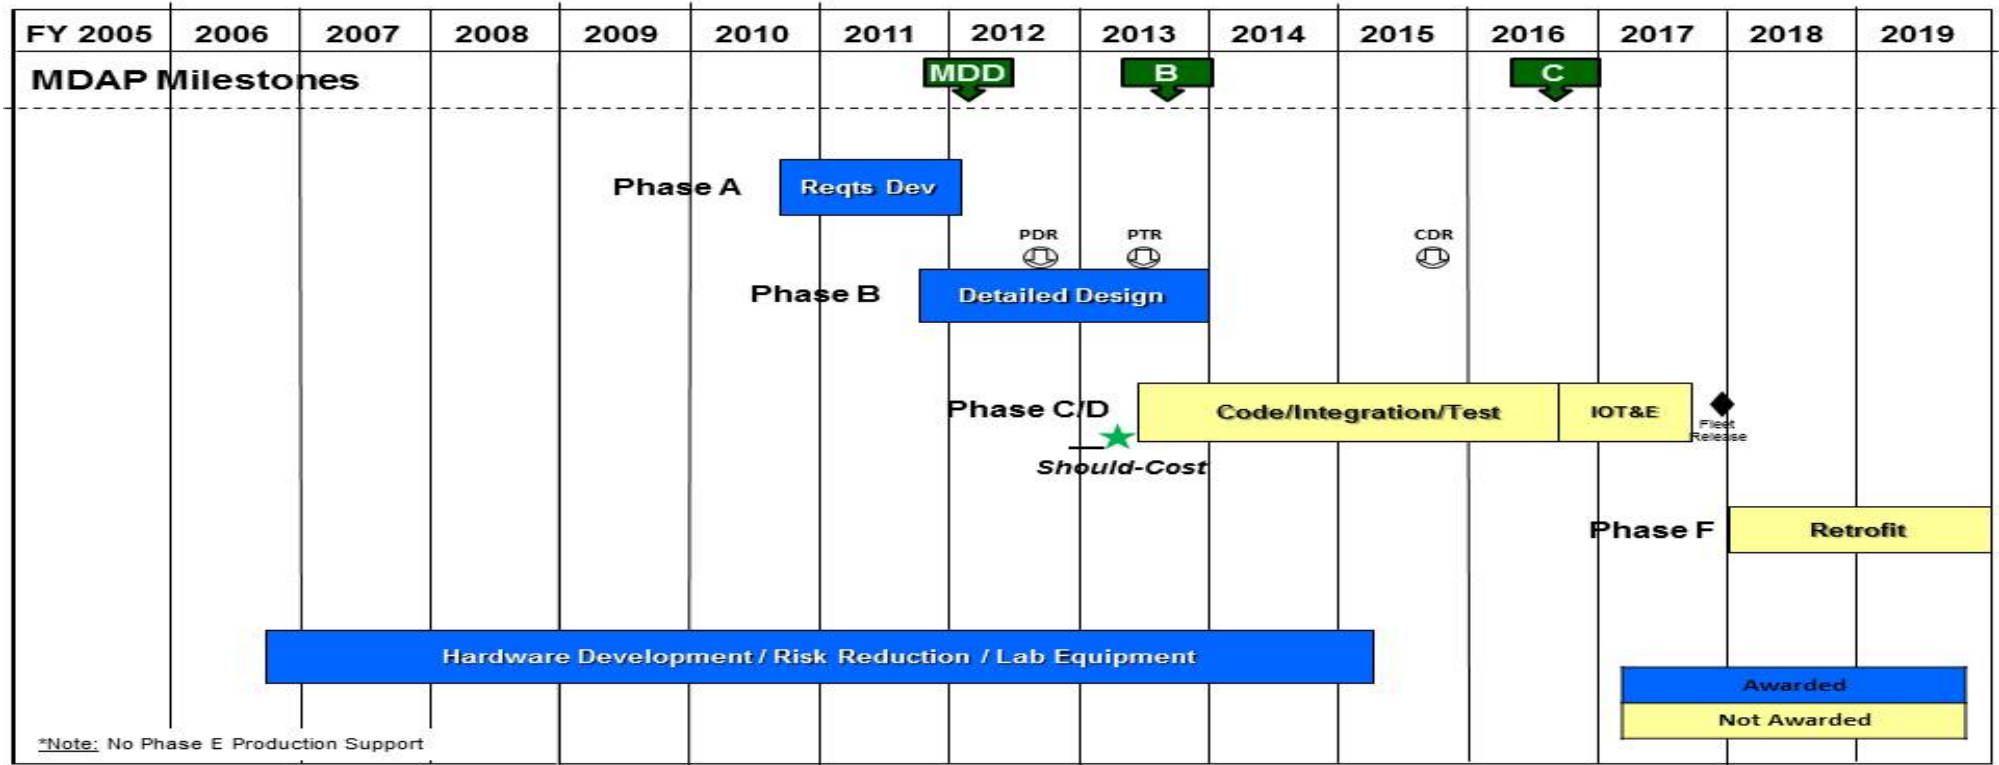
FY 2005 | 2006 | 2007 | 2008 | 2009 | 2010 | 2011 | 2012 | 2013 | 2014 | 2015 | 2016 | 2017 | 2018 | 2019

MDAP Milestones

MDD

B

C

Phase A

Reqts Dev

PDR

PTR

CDR

Phase B

Detailed Design

Phase C/D

Code/Integration/Test

IOT&E

Fleet Release

Should-Cost

Phase F

Retrofit

Hardware Development / Risk Reduction / Lab Equipment

Awarded

Not Awarded

*Note: No Phase E Production Support